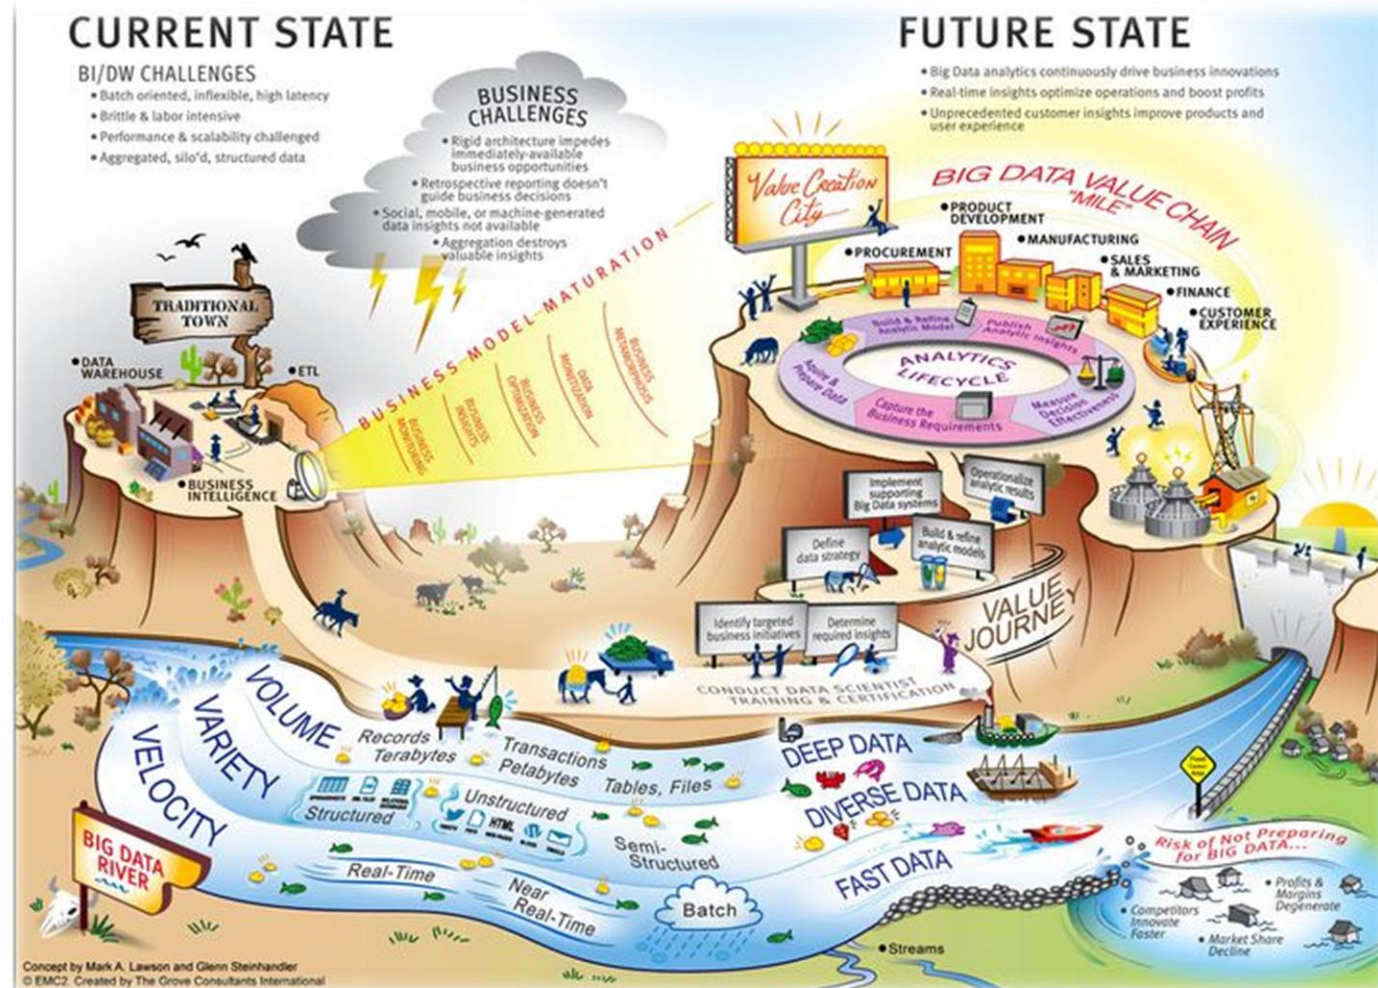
CURRENT STATE

BI/DW CHALLENGES
• Batch oriented, inflexible, high latency
• Brittle & labor intensive
• Performance & scalability challenged
• Aggregated, silo'd, structured data

BUSINESS CHALLENGES
• Rigid architecture impedes immediately-available business opportunities
• Retrospective reporting doesn't guide business decisions
• Social, mobile, or machine-generated data insights not available
• Aggregation destroys valuable insights

FUTURE STATE
• Big Data analytics continuously drive business innovations
• Real-time insights optimize operations and boost profits
• Unprecedented customer insights improve products and user experience

Value Creation City

BIG DATA VALUE CHAIN "MILE"
• PRODUCT DEVELOPMENT
• PROCUREMENT
• MANUFACTURING
• SALES & MARKETING
• FINANCE
• CUSTOMER EXPERIENCE

ANALYTICS LIFECYCLE
Build & Refine Analytic Model
Publish Analytic Insights
Acquire & Prepare Data
Capture the Business Requirements
Measure Decision Effectiveness

TRADITIONAL TOWN
• DATA WAREHOUSE
• ETL
• BUSINESS INTELLIGENCE

BUSINESS MODEL MATURATION
BUSINESS MONITORING
BUSINESS INSIGHTS
BUSINESS OPTIMIZATION
DATA MONETIZATION
BUSINESS METAMORPHOSIS

Implement supporting Big Data systems
Operationalize analytic results
Define data strategy
Build & refine analytic models
Identify targeted business initiatives
Determine required insights
VALUE JOURNEY
CONDUCT DATA SCIENTIST TRAINING & CERTIFICATION

VOLUME
VARIETY
VELOCITY
Records
Terabytes
Transactions
Petabytes
Tables, Files
Structured
Unstructured
HTML
Semi-Structured
Real-Time
Near Real-Time
Batch
DEEP DATA
DIVERSE DATA
FAST DATA
BIG DATA RIVER
• Streams

Risk of Not Preparing for BIG DATA...
• Profits & Margins Degenerate
• Competitors Innovate Faster
• Market Share Decline

Concept by Mark A. Lawson and Glenn Steinhandler
© EMC2. Created by The Grove Consultants International